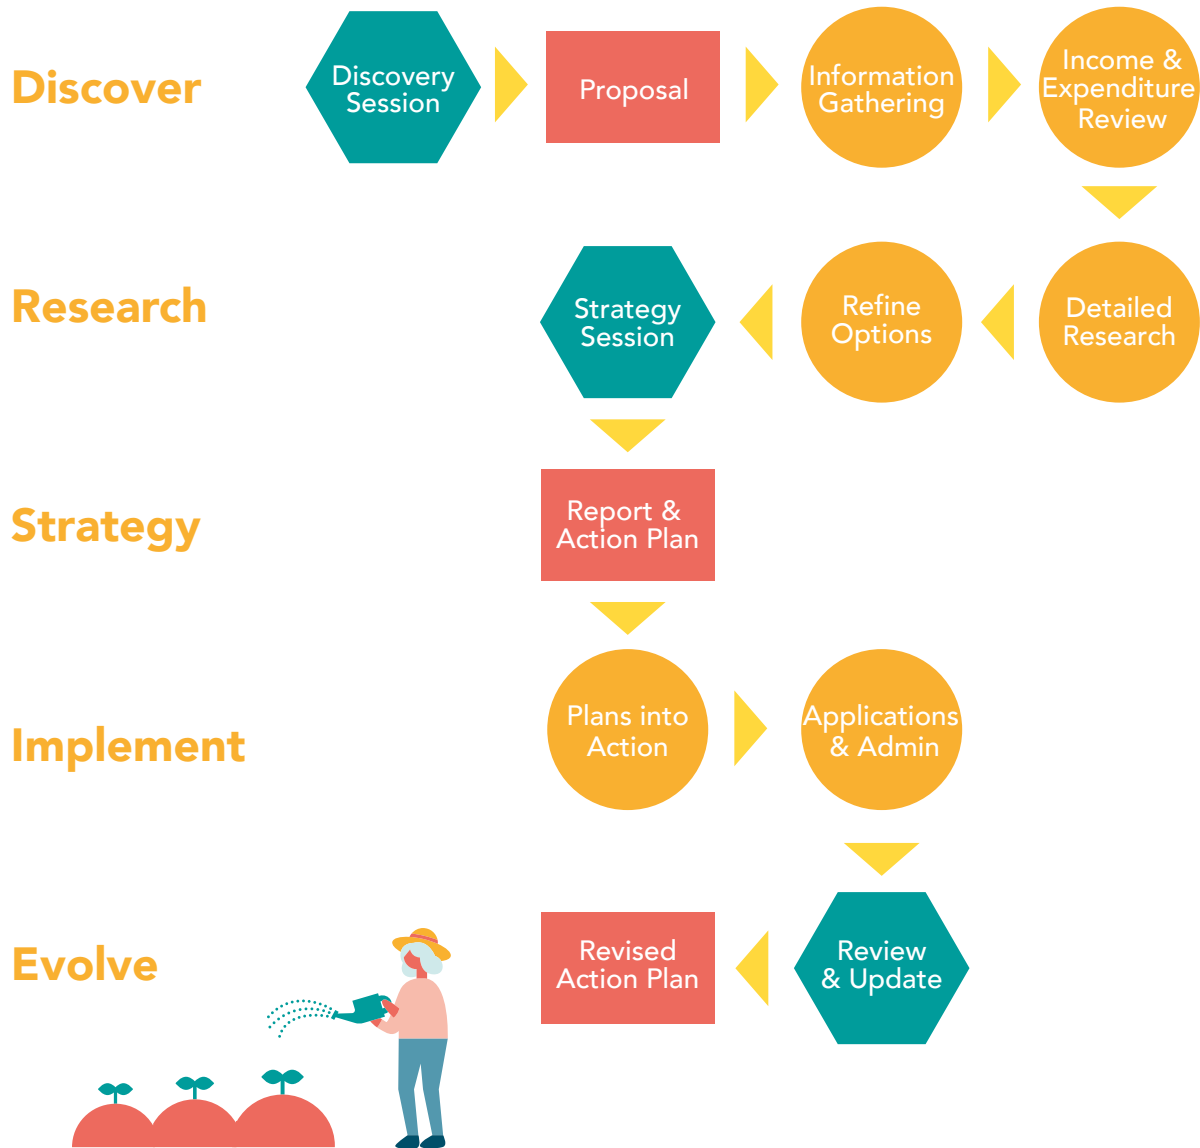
Discover

Discovery Session

Proposal

Information Gathering

Income & Expenditure Review

Research

Strategy Session

Refine Options

Detailed Research

Strategy

Report & Action Plan

Implement

Plans into Action

Applications & Admin

Evolve

Revised Action Plan

Review & Update